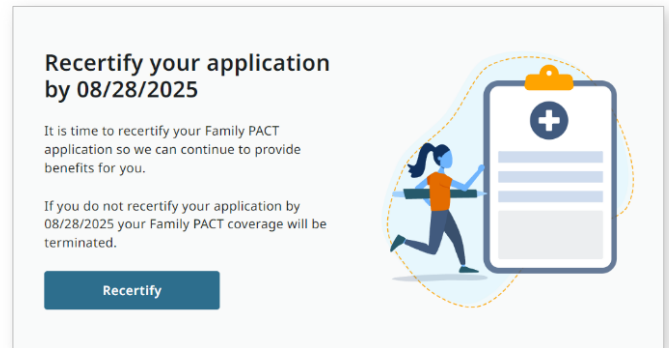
Recertify your application by 08/28/2025

It is time to recertify your Family PACT application so we can continue to provide benefits for you.

If you do not recertify your application by 08/28/2025 your Family PACT coverage will be terminated.

Recertify